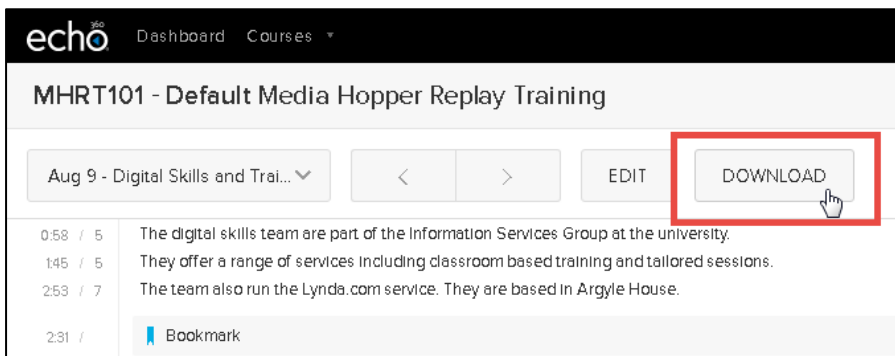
echo360 Dashboard Courses ▾

MHRT101 - Default Media Hopper Replay Training

Aug 9 - Digital Skills and Trai... < > EDIT DOWNLOAD

0:58 / 5 The digital skills team are part of the Information Services Group at the university.
1:45 / 5 They offer a range of services including classroom based training and tailored sessions.
2:53 / 7 The team also run the Lynda.com service. They are based in Argyle House.

2:31 / Bookmark